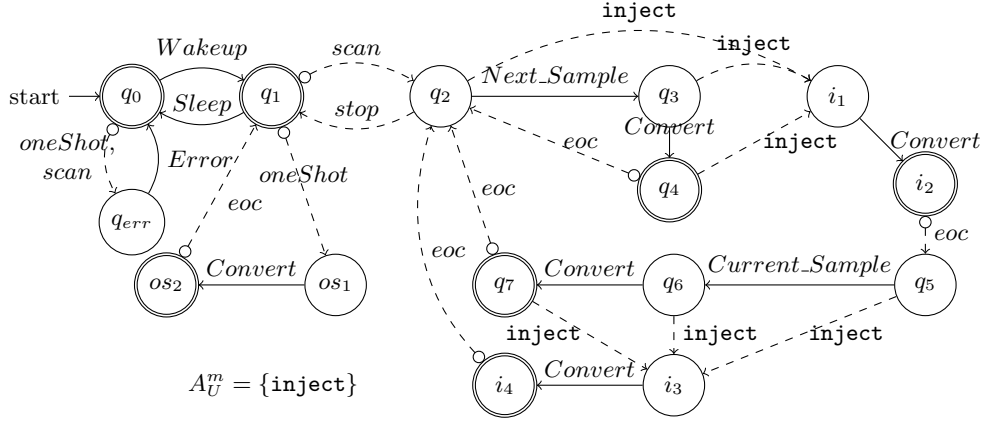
inject

Wakeup

scan

inject

start

$q_0$

Sleep

$q_1$

stop

$q_2$

Next_Sample

$q_3$

$i_1$

Convert

oneShot, scan

Error

oneShot

eoc

inject

Convert

$q_4$

$i_2$

$q_{err}$

eoc

eoc

eoc

eoc

$os_2$

Convert

$os_1$

$q_7$

Convert

$q_6$

Current_Sample

$q_5$

inject

inject

inject

$A_U^m = \{\texttt{inject}\}$

$i_4$

Convert

$i_3$